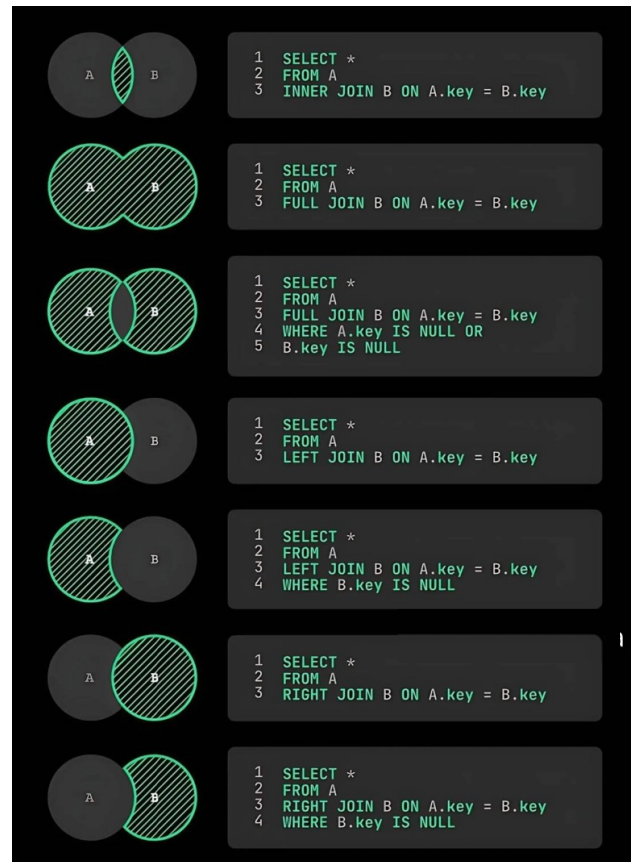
A B

1 SELECT *
2 FROM A
3 INNER JOIN B ON A.key = B.key

A B

1 SELECT *
2 FROM A
3 FULL JOIN B ON A.key = B.key

A B

1 SELECT *
2 FROM A
3 FULL JOIN B ON A.key = B.key
4 WHERE A.key IS NULL OR
5 B.key IS NULL

A B

1 SELECT *
2 FROM A
3 LEFT JOIN B ON A.key = B.key

A B

1 SELECT *
2 FROM A
3 LEFT JOIN B ON A.key = B.key
4 WHERE B.key IS NULL

A B

1 SELECT *
2 FROM A
3 RIGHT JOIN B ON A.key = B.key

A B

1 SELECT *
2 FROM A
3 RIGHT JOIN B ON A.key = B.key
4 WHERE B.key IS NULL